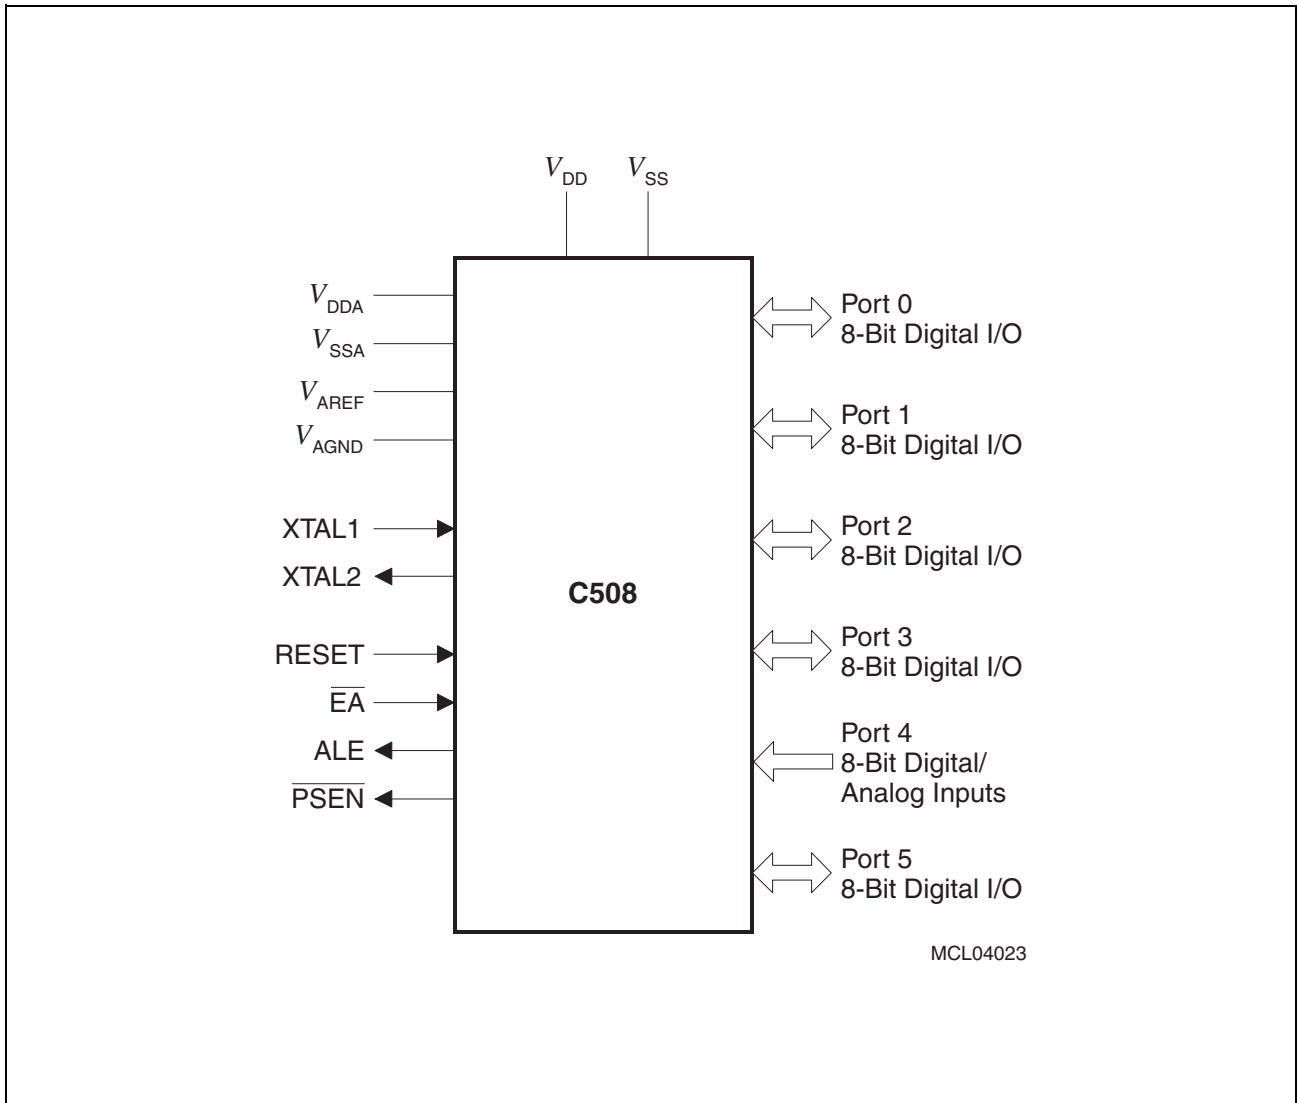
$V_{DD}$ $V_{SS}$

$V_{DDA}$

$V_{SSA}$

$V_{AREF}$

$V_{AGND}$

XTAL1

XTAL2

RESET

$\overline{EA}$

ALE

$\overline{PSEN}$

C508

Port 0
8-Bit Digital I/O

Port 1
8-Bit Digital I/O

Port 2
8-Bit Digital I/O

Port 3
8-Bit Digital I/O

Port 4
8-Bit Digital/
Analog Inputs

Port 5
8-Bit Digital I/O

MCL04023